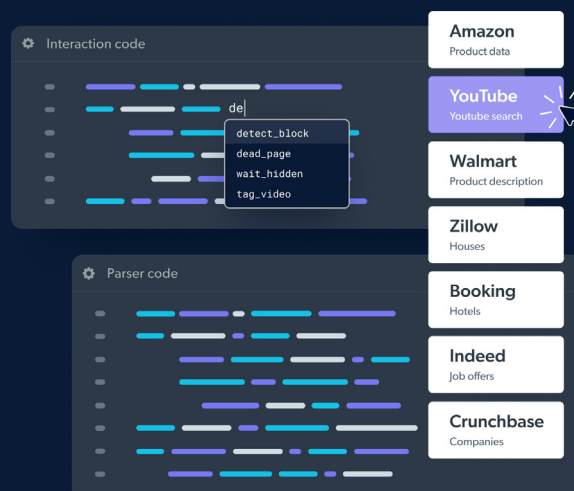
Interaction code

de

detect_block
dead_page
wait_hidden
tag_video

Parser code

Amazon
Product data

YouTube
Youtube search

Walmart
Product description

Zillow
Houses

Booking
Hotels

Indeed
Job offers

Crunchbase
Companies